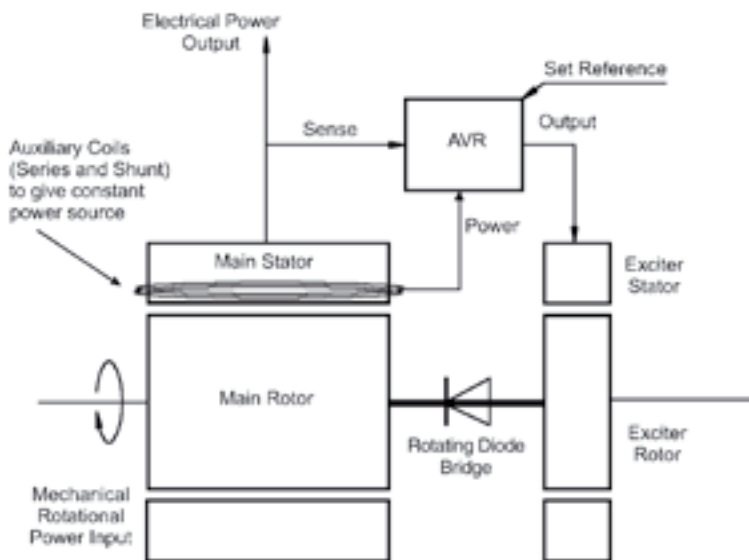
Electrical Power Output

Set Reference

Sense

AVR

Output

Auxiliary Coils (Series and Shunt) to give constant power source

Power

Main Stator

Exciter Stator

Main Rotor

Rotating Diode Bridge

Exciter Rotor

Mechanical Rotational Power Input